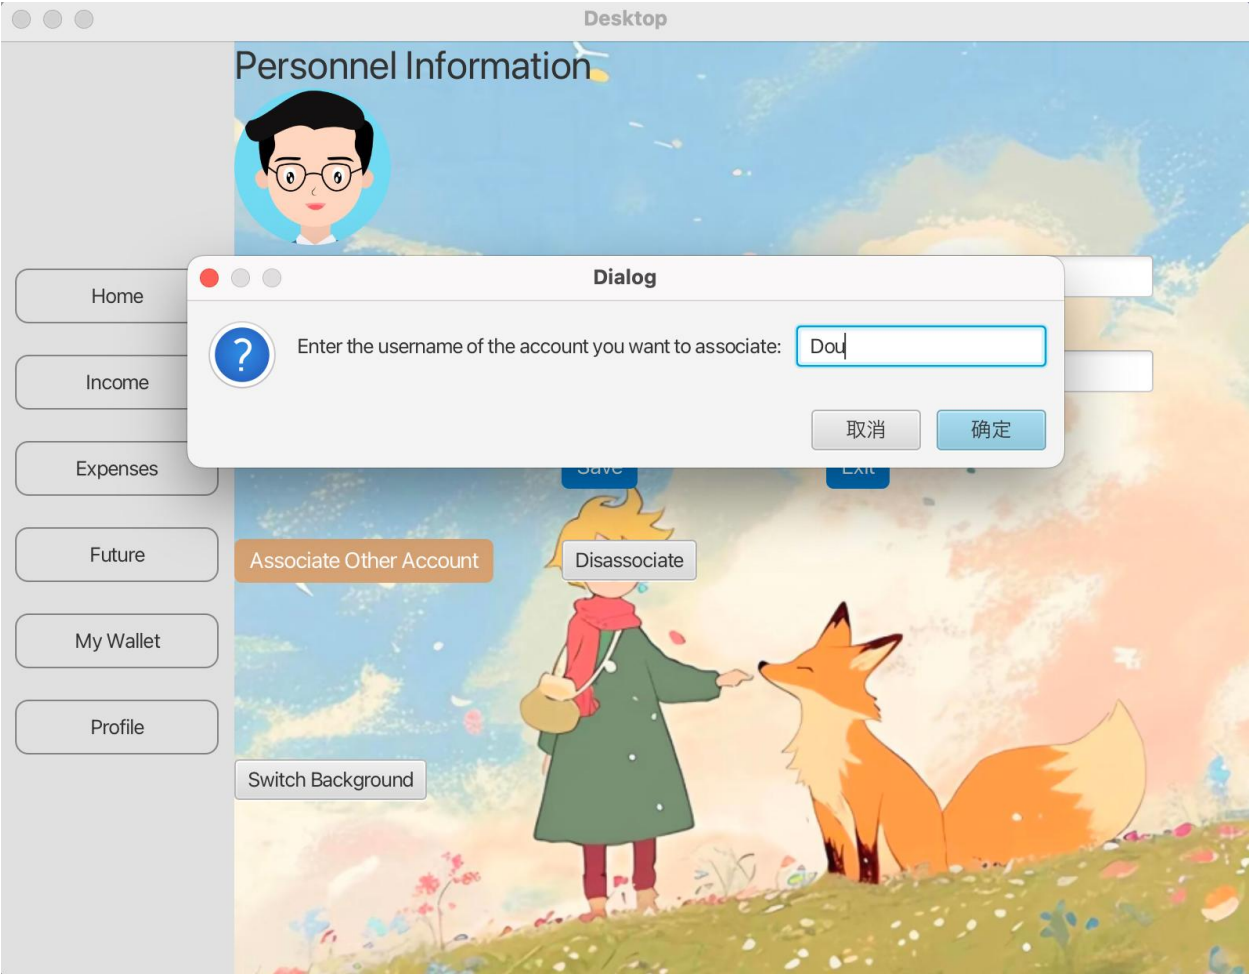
Desktop

Personnel Information

Home

Income

Expenses

Future

My Wallet

Profile

Dialog

?

Enter the username of the account you want to associate: Dou

取消 确定

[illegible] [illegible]

Associate Other Account

Disassociate

Switch Background